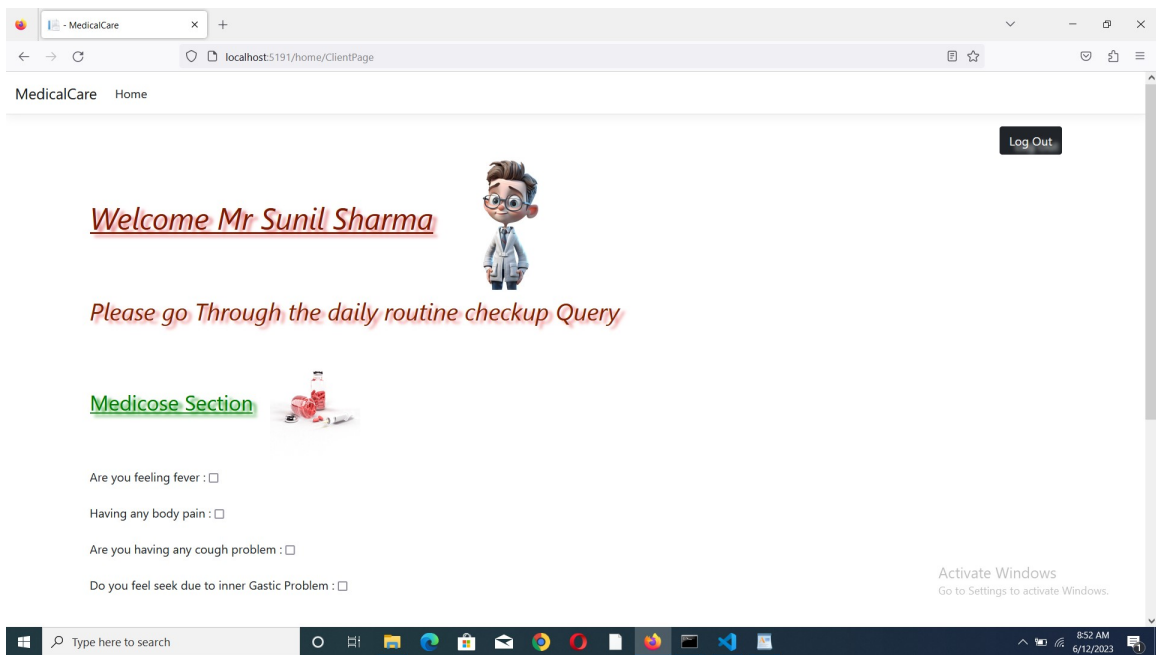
- MedicalCare

localhost:5191/home/ClientPage

MedicalCare Home

Log Out

Welcome Mr Sunil Sharma

Please go Through the daily routine checkup Query

Medicose Section

Are you feeling fever :

Having any body pain :

Are you having any cough problem :

Do you feel seek due to inner Gastic Problem :

Activate Windows
Go to Settings to activate Windows.

Type here to search

8:52 AM
6/12/2023